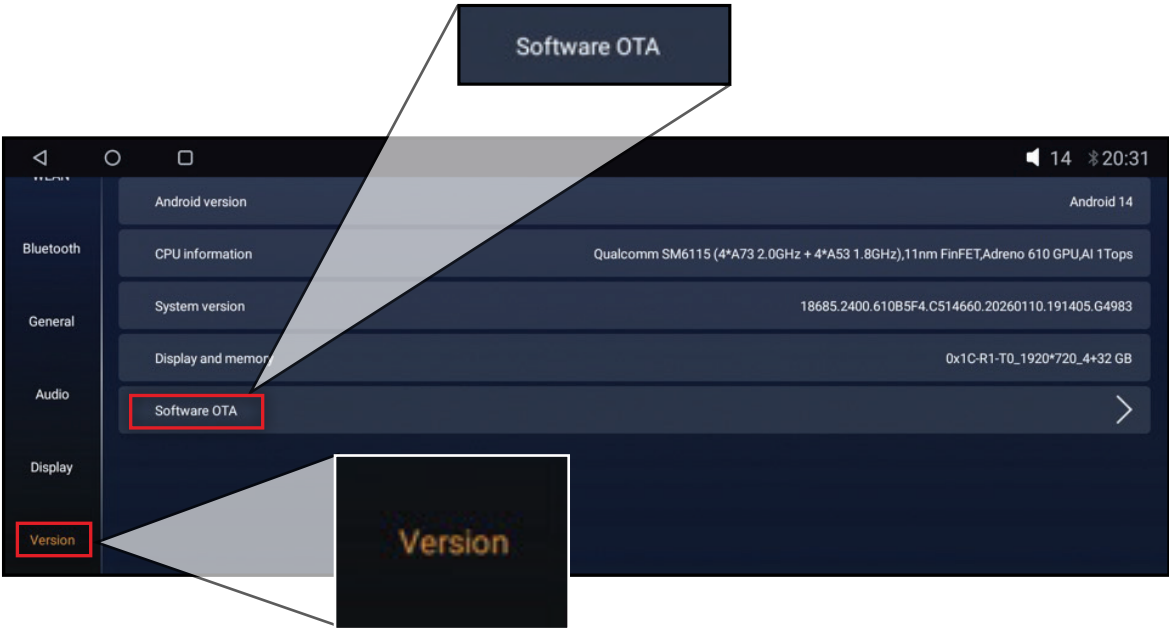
Software OTA

14 20:31

WLAN

Bluetooth

General

Audio

Display

Version

Android version Android 14

CPU information Qualcomm SM6115 (4*A73 2.0GHz + 4*A53 1.8GHz),11nm FinFET,Adreno 610 GPU,AI 1Tops

System version 18685.2400.610B5F4.C514660.20260110.191405.G4983

Display and memory 0x1C-R1-T0_1920*720_4+32 GB

Software OTA

Version